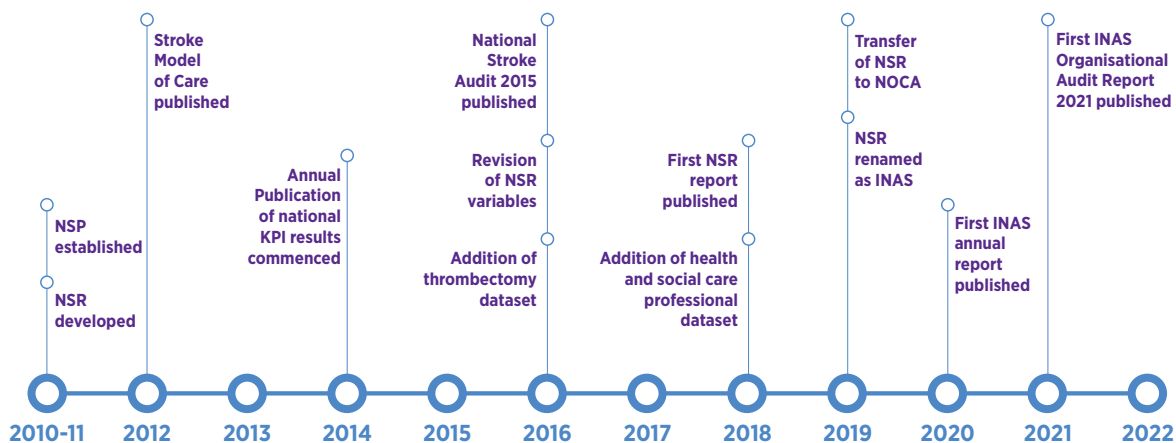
NSP established

NSR developed

Stroke Model of Care published

Annual Publication of national KPI results commenced

National Stroke Audit 2015 published

Revision of NSR variables

Addition of thrombectomy dataset

First NSR report published

Addition of health and social care professional dataset

Transfer of NSR to NOCA

NSR renamed as INAS

First INAS annual report published

First INAS Organisational Audit Report 2021 published

2010-11 2012 2013 2014 2015 2016 2017 2018 2019 2020 2021 2022